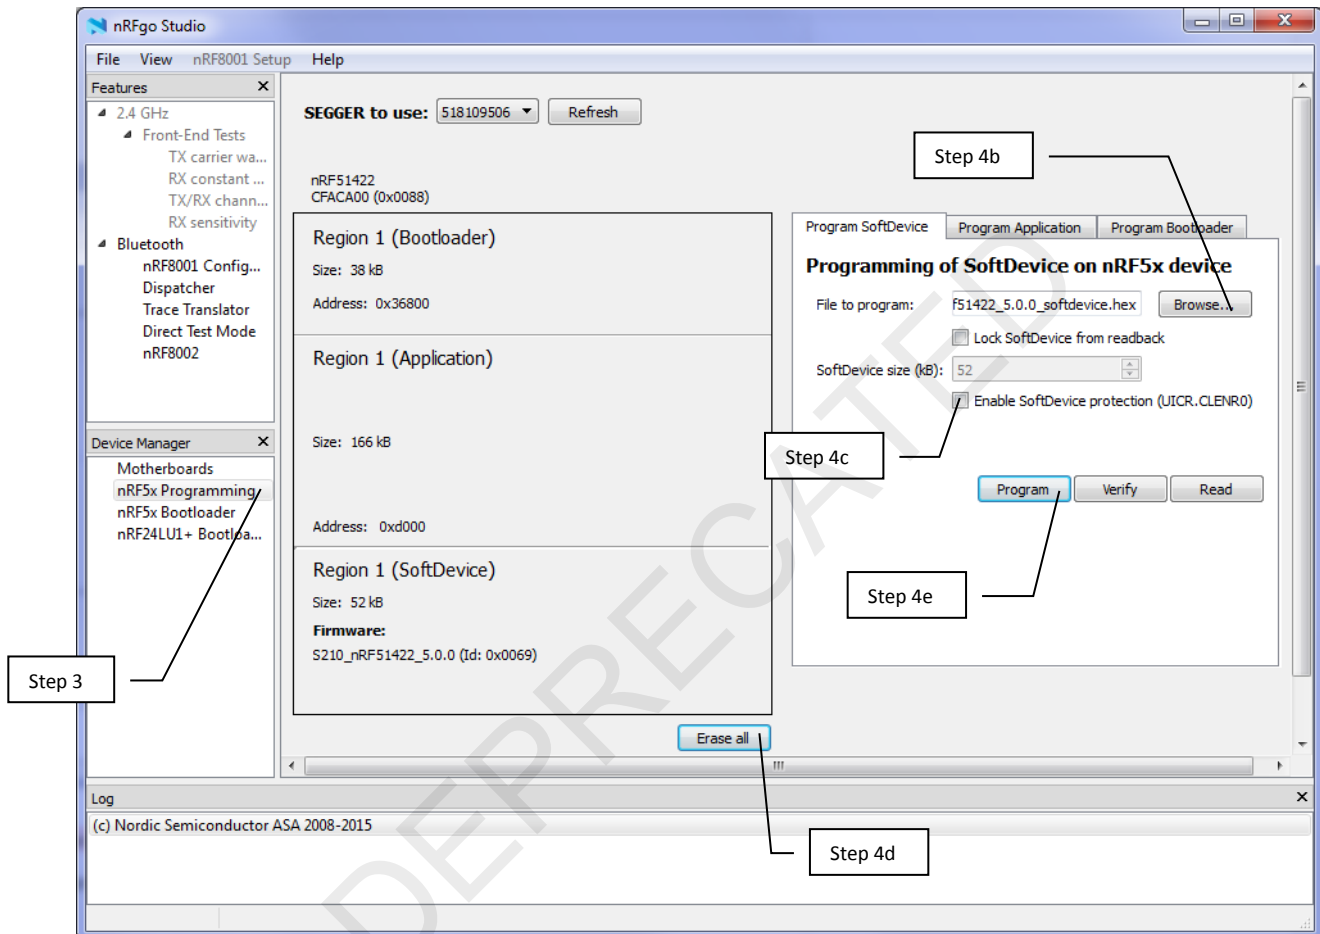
nRFgo Studio

File View nRF8001 Setup Help

Features ✕
2.4 GHz
Front-End Tests
TX carrier wa...
RX constant ...
TX/RX chann...
RX sensitivity
Bluetooth
nRF8001 Config...
Dispatcher
Trace Translator
Direct Test Mode
nRF8002

Device Manager ✕
Motherboards
nRF5x Programming
nRF5x Bootloader
nRF24LU1+ Bootloa...

SEGGER to use: 518109506 Refresh

nRF51422
CFACA00 (0x0088)

Region 1 (Bootloader)
Size: 38 kB
Address: 0x36800

Region 1 (Application)
Size: 166 kB
Address: 0xd000

Region 1 (SoftDevice)
Size: 52 kB
Firmware:
S210_nRF51422_5.0.0 (Id: 0x0069)

Erase all

Program SoftDevice | Program Application | Program Bootloader

Programming of SoftDevice on nRF5x device
File to program: f51422_5.0.0_softdevice.hex Browse...
Lock SoftDevice from readback
SoftDevice size (kB): 52
Enable SoftDevice protection (UICR.CLENR0)

Program Verify Read

Step 4b
Step 4c
Step 4e
Step 3
Step 4d

DEPRECATED

Log ✕
(c) Nordic Semiconductor ASA 2008-2015